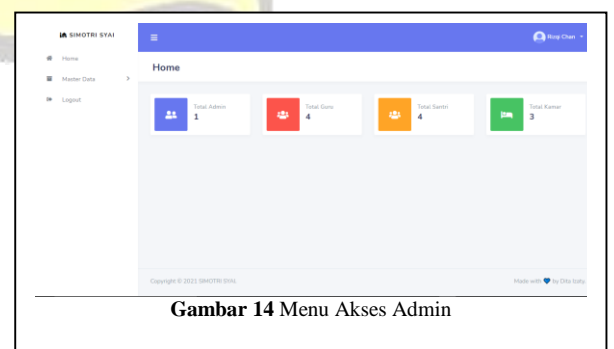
SIMOTRI SYAI

Home

Master Data >

Logout

Rizop Chan

Home

Total Admin
1

Total Guru
4

Total Santri
4

Total Kamar
3

Copyright © 2022 SIMOTRI SYAI

Made with ♥ by Dito Iuzy

**Gambar 14** Menu Akses Admin